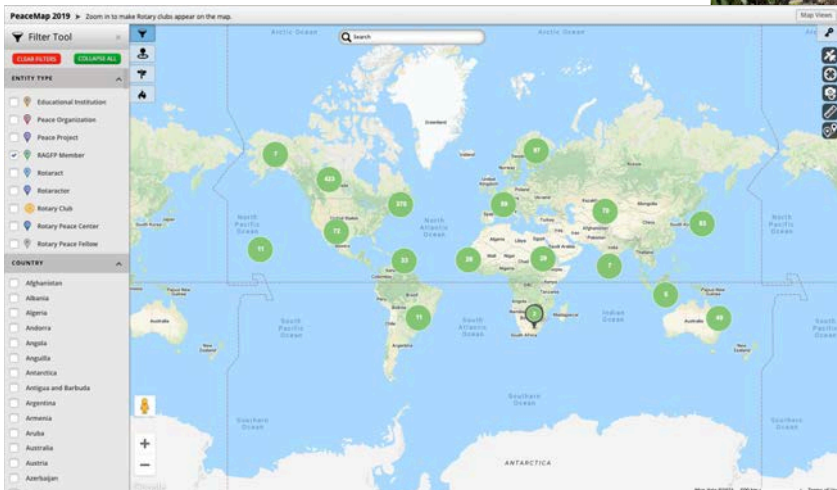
PeaceMap 2019 ➤ Zoom in to make Rotary clubs appear on the map.

Map Views

Filter Tool

CLEAR FILTERS

COLLAPSE ALL

ENTITY TYPE

Educational Institution

Peace Organization

Peace Project

RAGFP Member

Rotaract

Rotaractor

Rotary Club

Rotary Peace Center

Rotary Peace Fellow

COUNTRY

Afghanistan

Albania

Algeria

Andorra

Angola

Anguilla

Antarctica

Antigua and Barbuda

Argentina

Armenia

Aruba

Australia

Austria

Azerbaijan

Search

Arctic Ocean

Greenland

North Pacific Ocean

North Atlantic Ocean

South Pacific Ocean

South Atlantic Ocean

Indian Ocean

Southern Ocean

ANTARCTICA

7

423

375

72

11

33

11

87

59

28

29

70

7

83

8

49

3

+

−